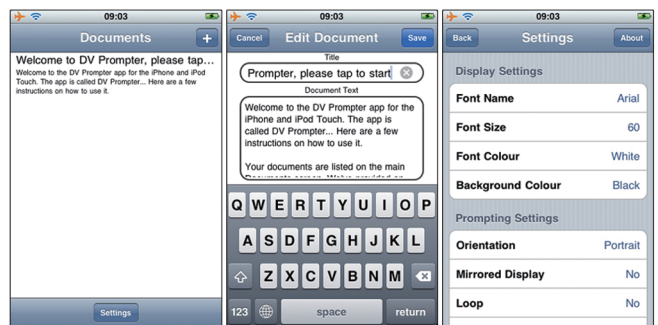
09:03

Documents

+

Welcome to DV Prompter, please tap...

Welcome to the DV Prompter app for the iPhone and iPod Touch. The app is called DV Prompter... Here are a few instructions on how to use it.

Settings

09:03

Cancel

Edit Document

Save

Title

Prompter, please tap to start

Document Text

Welcome to the DV Prompter app for the iPhone and iPod Touch. The app is called DV Prompter... Here are a few instructions on how to use it.

Your documents are listed on the main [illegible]

Q W E R T Y U I O P

A S D F G H J K L

Z X C V B N M

123

space

return

09:03

Back

Settings

About

Display Settings

| | |
|---|---|
| Font Name | Arial |
| Font Size | 60 |
| Font Colour | White |
| Background Colour | Black |

Prompting Settings

| | |
|---|---|
| Orientation | Portrait |
| Mirrored Display | No |
| Loop | No |